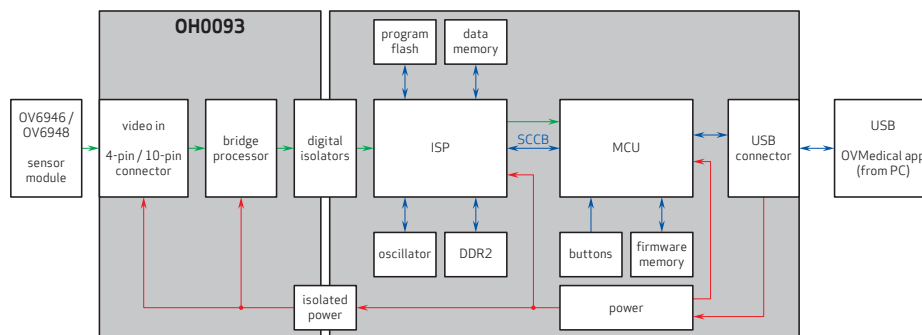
OH0093

OV6946 / OV6948

sensor module

video in

4-pin / 10-pin connector

bridge processor

digital isolators

program flash

data memory

ISP

SCCB

MCU

USB connector

USB

OVMedical app (from PC)

oscillator

DDR2

buttons

firmware memory

isolated power

power